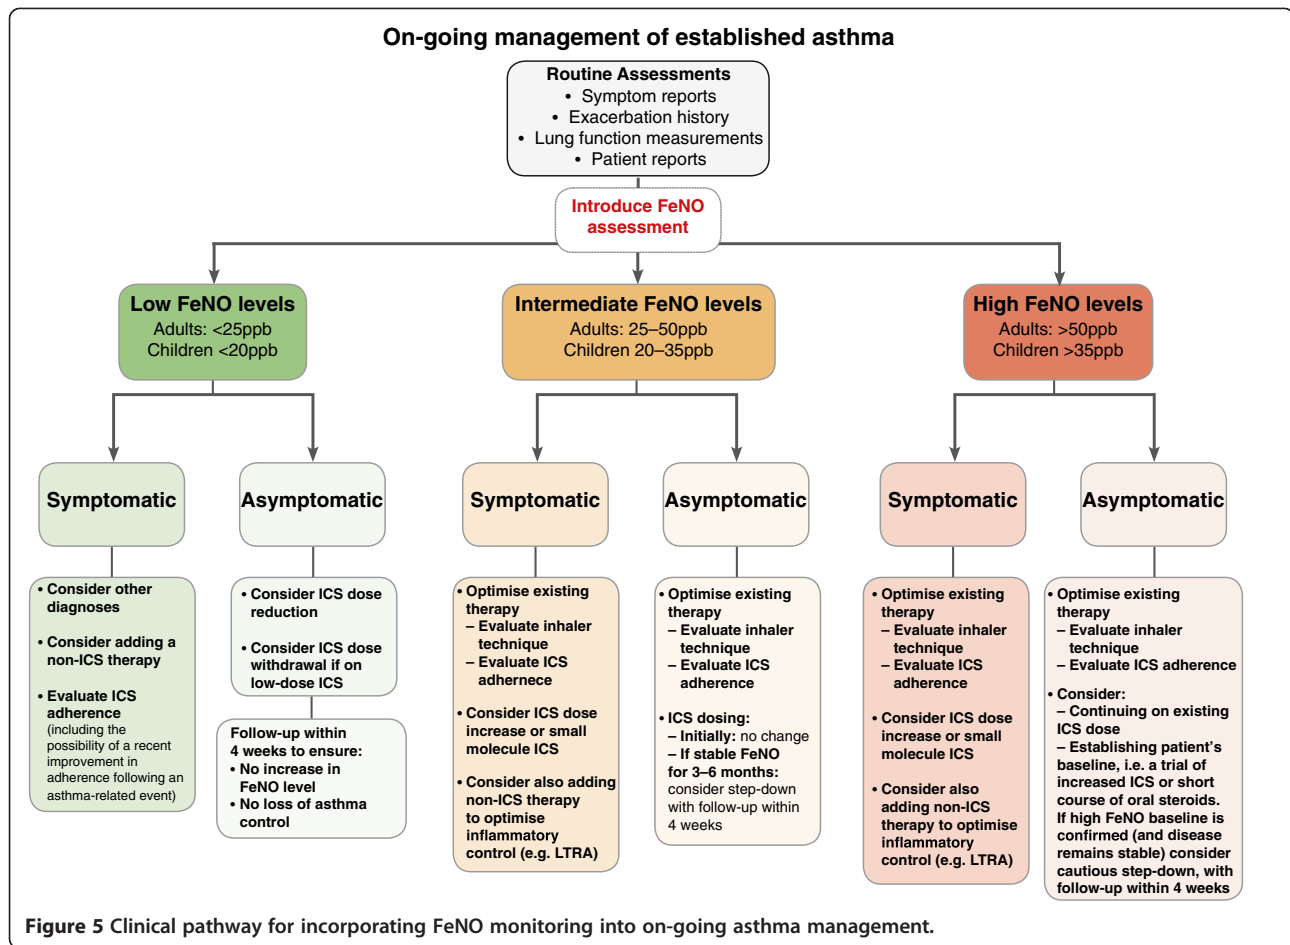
On-going management of established asthma

Routine Assessments
• Symptom reports
• Exacerbation history
• Lung function measurements
• Patient reports

Introduce FeNO assessment

Low FeNO levels
Adults: <25ppb
Children <20ppb

Intermediate FeNO levels
Adults: 25–50ppb
Children 20–35ppb

High FeNO levels
Adults: >50ppb
Children >35ppb

Symptomatic

• Consider other diagnoses
• Consider adding a non-ICS therapy
• Evaluate ICS adherence (including the possibility of a recent improvement in adherence following an asthma-related event)

Asymptomatic

• Consider ICS dose reduction
• Consider ICS dose withdrawal if on low-dose ICS

Follow-up within 4 weeks to ensure:
• No increase in FeNO level
• No loss of asthma control

Symptomatic

• Optimise existing therapy
– Evaluate inhaler technique
– Evaluate ICS adhernece
• Consider ICS dose increase or small molecule ICS
• Consider also adding non-ICS therapy to optimise inflammatory control (e.g. LTRA)

Asymptomatic

• Optimise existing therapy
– Evaluate inhaler technique
– Evaluate ICS adherence
• ICS dosing:
– Initially: no change
– If stable FeNO for 3–6 months: consider step-down with follow-up within 4 weeks

Symptomatic

• Optimise existing therapy
– Evaluate inhaler technique
– Evaluate ICS adherence
• Consider ICS dose increase or small molecule ICS
• Consider also adding non-ICS therapy to optimise inflammatory control (e.g. LTRA)

Asymptomatic

• Optimise existing therapy
– Evaluate inhaler technique
– Evaluate ICS adherence
• Consider:
– Continuing on existing ICS dose
– Establishing patient's baseline, i.e. a trial of increased ICS or short course of oral steroids. If high FeNO baseline is confirmed (and disease remains stable) consider cautious step-down, with follow-up within 4 weeks

Figure 5 Clinical pathway for incorporating FeNO monitoring into on-going asthma management.